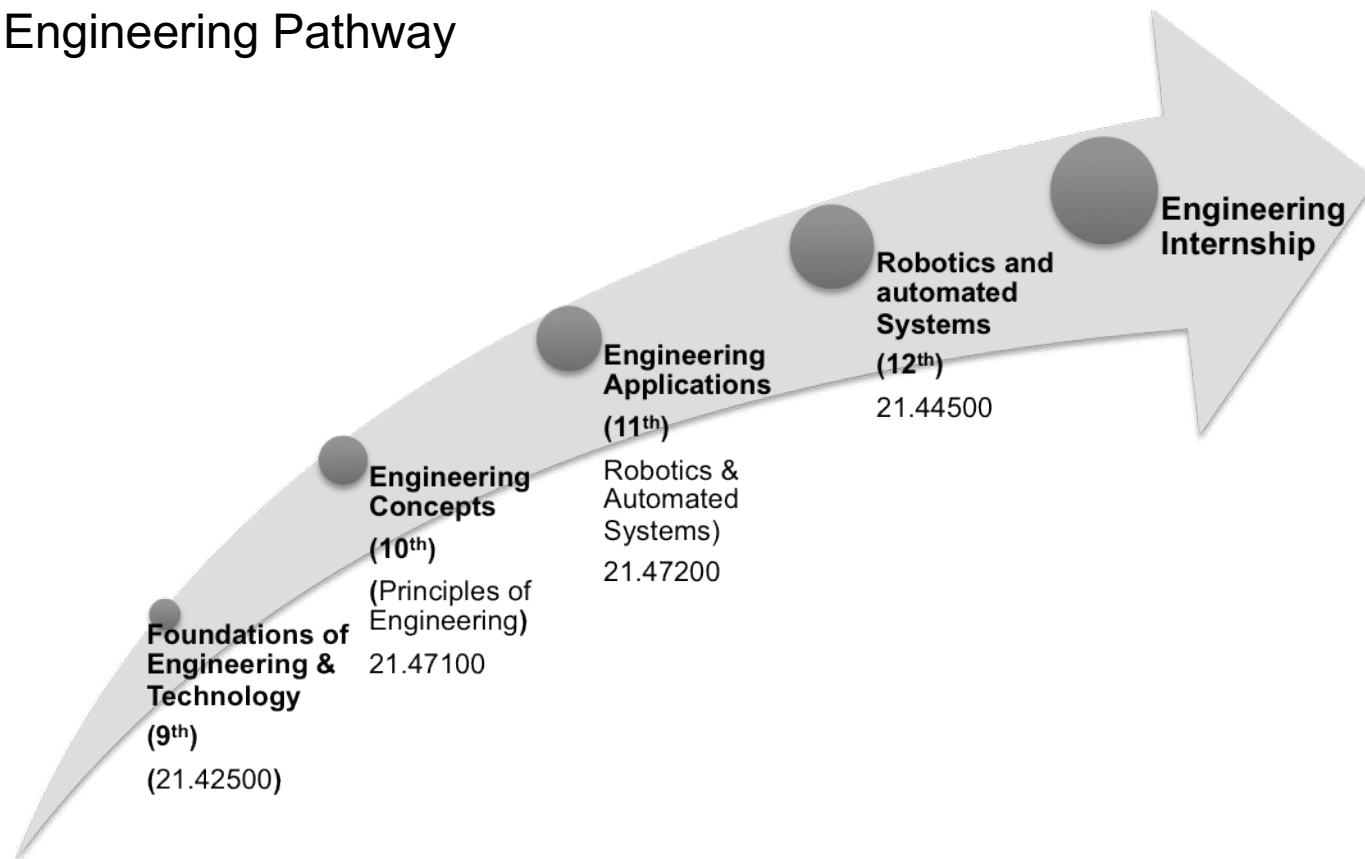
Engineering Pathway

Foundations of Engineering & Technology
($9^{th}$)
(21.42500)

Engineering Concepts
($10^{th}$)
(Principles of Engineering)
21.47100

Engineering Applications
($11^{th}$)
Robotics & Automated Systems)
21.47200

Robotics and automated Systems
($12^{th}$)
21.44500

Engineering Internship